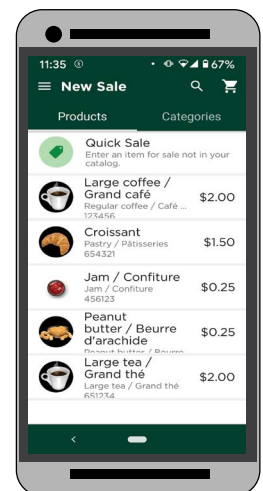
11:35 67%

New Sale

Products Categories

Quick Sale
Enter an item for sale not in your catalog.

Large coffee / Grand café
Regular coffee / Café ...
123456
$2.00

Croissant
Pastry / Pâtisseries
654321
$1.50

Jam / Confiture
Jam / Confiture
456123
$0.25

Peanut butter / Beurre d'arachide
Peanut butter / Beurre
$0.25

Large tea / Grand thé
Large tea / Grand thé
651234
$2.00